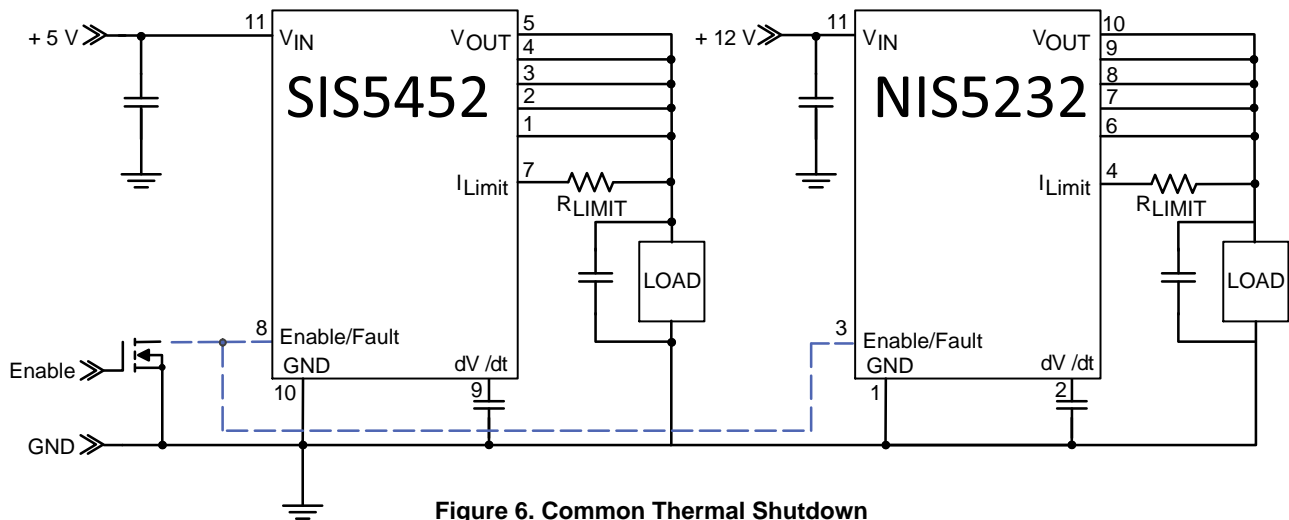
+ 5 V
11
$V_{IN}$
$V_{OUT}$
5
4
3
2
1
SIS5452
$I_{Limit}$
7
$R_{LIMIT}$
LOAD
8
Enable/Fault
GND
dV /dt
10
9
Enable
GND

+ 12 V
11
$V_{IN}$
$V_{OUT}$
10
9
8
7
6
NIS5232
$I_{Limit}$
4
$R_{LIMIT}$
LOAD
3
Enable/Fault
GND
dV /dt
1
2

**Figure 6. Common Thermal Shutdown**